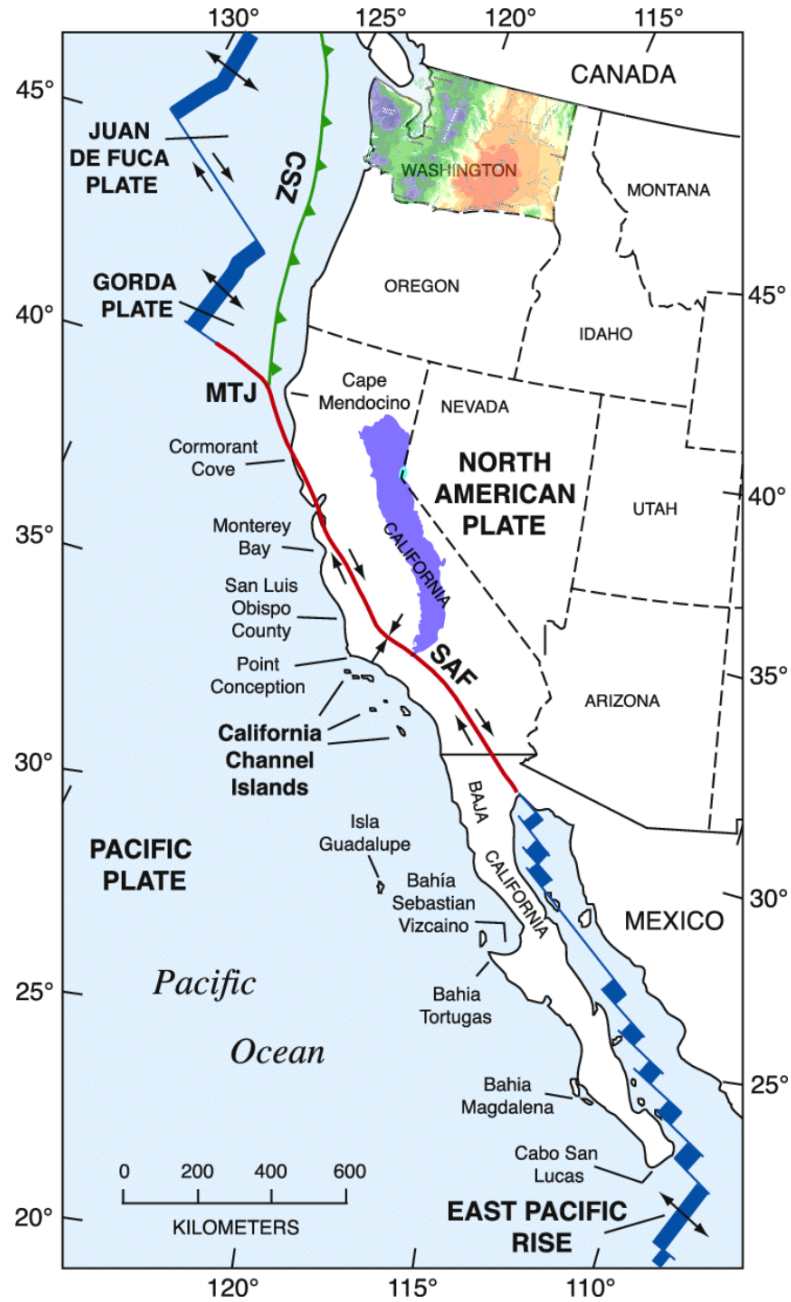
130° 125° 120° 115°

45° 40° 35° 30° 25° 20°

45° 40° 35° 30° 25°

120° 115° 110°

CANADA

JUAN DE FUCA PLATE

CSZ

WASHINGTON

MONTANA

GORDA PLATE

OREGON

IDAHO

MTJ

Cape Mendocino

NEVADA

Cormorant Cove

NORTH AMERICAN PLATE

UTAH

Monterey Bay

CALIFORNIA

San Luis Obispo County

Point Conception

SAF

ARIZONA

California Channel Islands

BAJA CALIFORNIA

Isla Guadalupe

PACIFIC PLATE

Bahía Sebastian Vizcaino

MEXICO

Pacific Ocean

Bahia Tortugas

Bahia Magdalena

Cabo San Lucas

0 200 400 600

KILOMETERS

EAST PACIFIC RISE